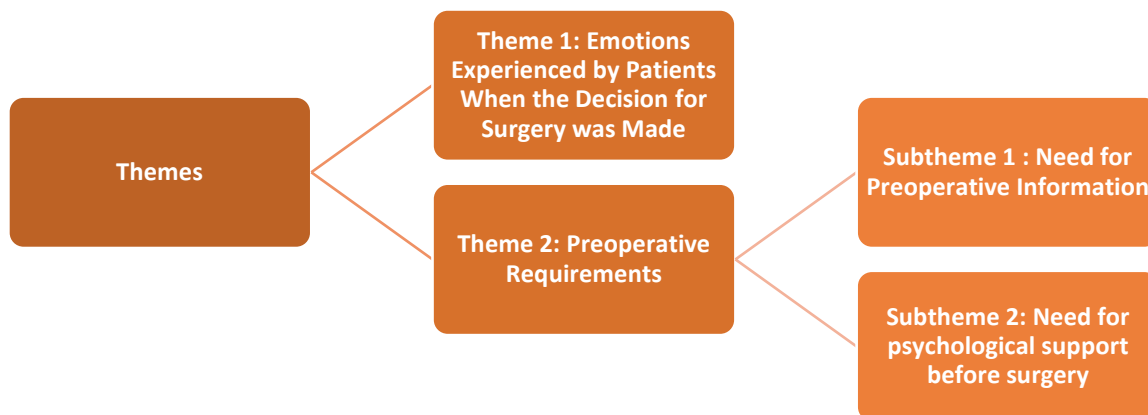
Themes

Theme 1: Emotions Experienced by Patients When the Decision for Surgery was Made

Theme 2: Preoperative Requirements

Subtheme 1 : Need for Preoperative Information

Subtheme 2: Need for psychological support before surgery